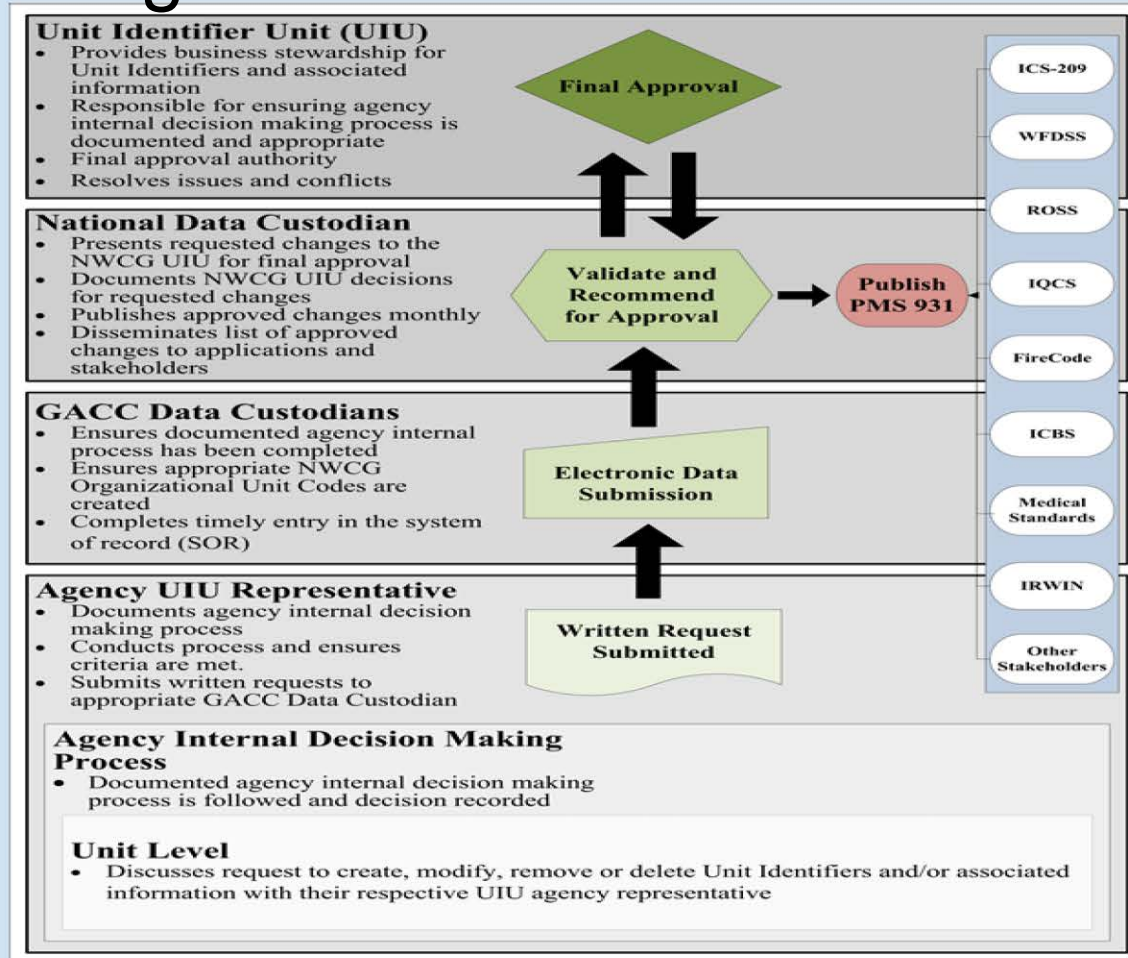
Unit Identifier Unit (UIU)
• Provides business stewardship for Unit Identifiers and associated information
• Responsible for ensuring agency internal decision making process is documented and appropriate
• Final approval authority
• Resolves issues and conflicts

Final Approval

National Data Custodian
• Presents requested changes to the NWCG UIU for final approval
• Documents NWCG UIU decisions for requested changes
• Publishes approved changes monthly
• Disseminates list of approved changes to applications and stakeholders

Validate and Recommend for Approval

Publish PMS 931

GACC Data Custodians
• Ensures documented agency internal process has been completed
• Ensures appropriate NWCG Organizational Unit Codes are created
• Completes timely entry in the system of record (SOR)

Electronic Data Submission

Agency UIU Representative
• Documents agency internal decision making process
• Conducts process and ensures criteria are met.
• Submits written requests to appropriate GACC Data Custodian

Written Request Submitted

ICS-209
WFDSS
ROSS
IQCS
FireCode
ICBS
Medical Standards
IRWIN
Other Stakeholders

Agency Internal Decision Making Process
• Documented agency internal decision making process is followed and decision recorded

Unit Level
• Discusses request to create, modify, remove or delete Unit Identifiers and/or associated information with their respective UIU agency representative